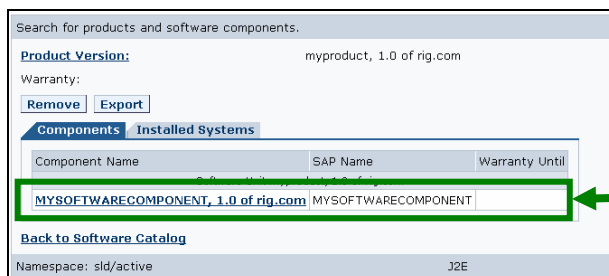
Search for products and software components.

Product Version: myproduct, 1.0 of rig.com

Warranty:

Remove Export

Components Installed Systems

| Component Name | SAP Name | Warranty Until |
|---|---|---|
| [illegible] | | |
| MYSOFTWARECOMPONENT, 1.0 of rig.com | MYSOFTWARECOMPONENT | |

Back to Software Catalog

Namespace: sld/active J2E